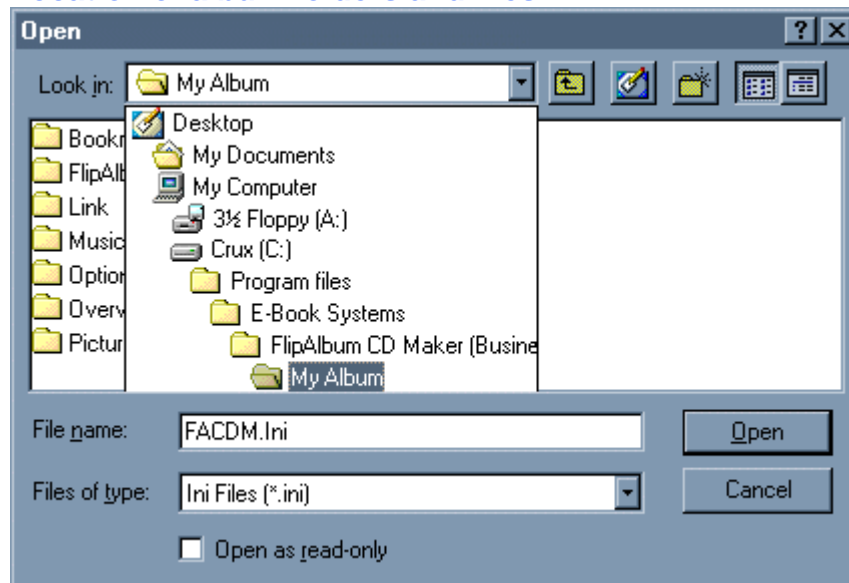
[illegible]

Open

?

Look in: My Album

Desktop
My Documents
My Computer
3½ Floppy (A:)
Crux (C:)
Program files
E-Book Systems
FlipAlbum CD Maker (Busine
My Album

Bookr
FlipAlb
Link
Music
Option
Overv
Pictur

File name: FACDM.Ini

Open

Files of type: Ini Files (*.ini)

Cancel

Open as read-only